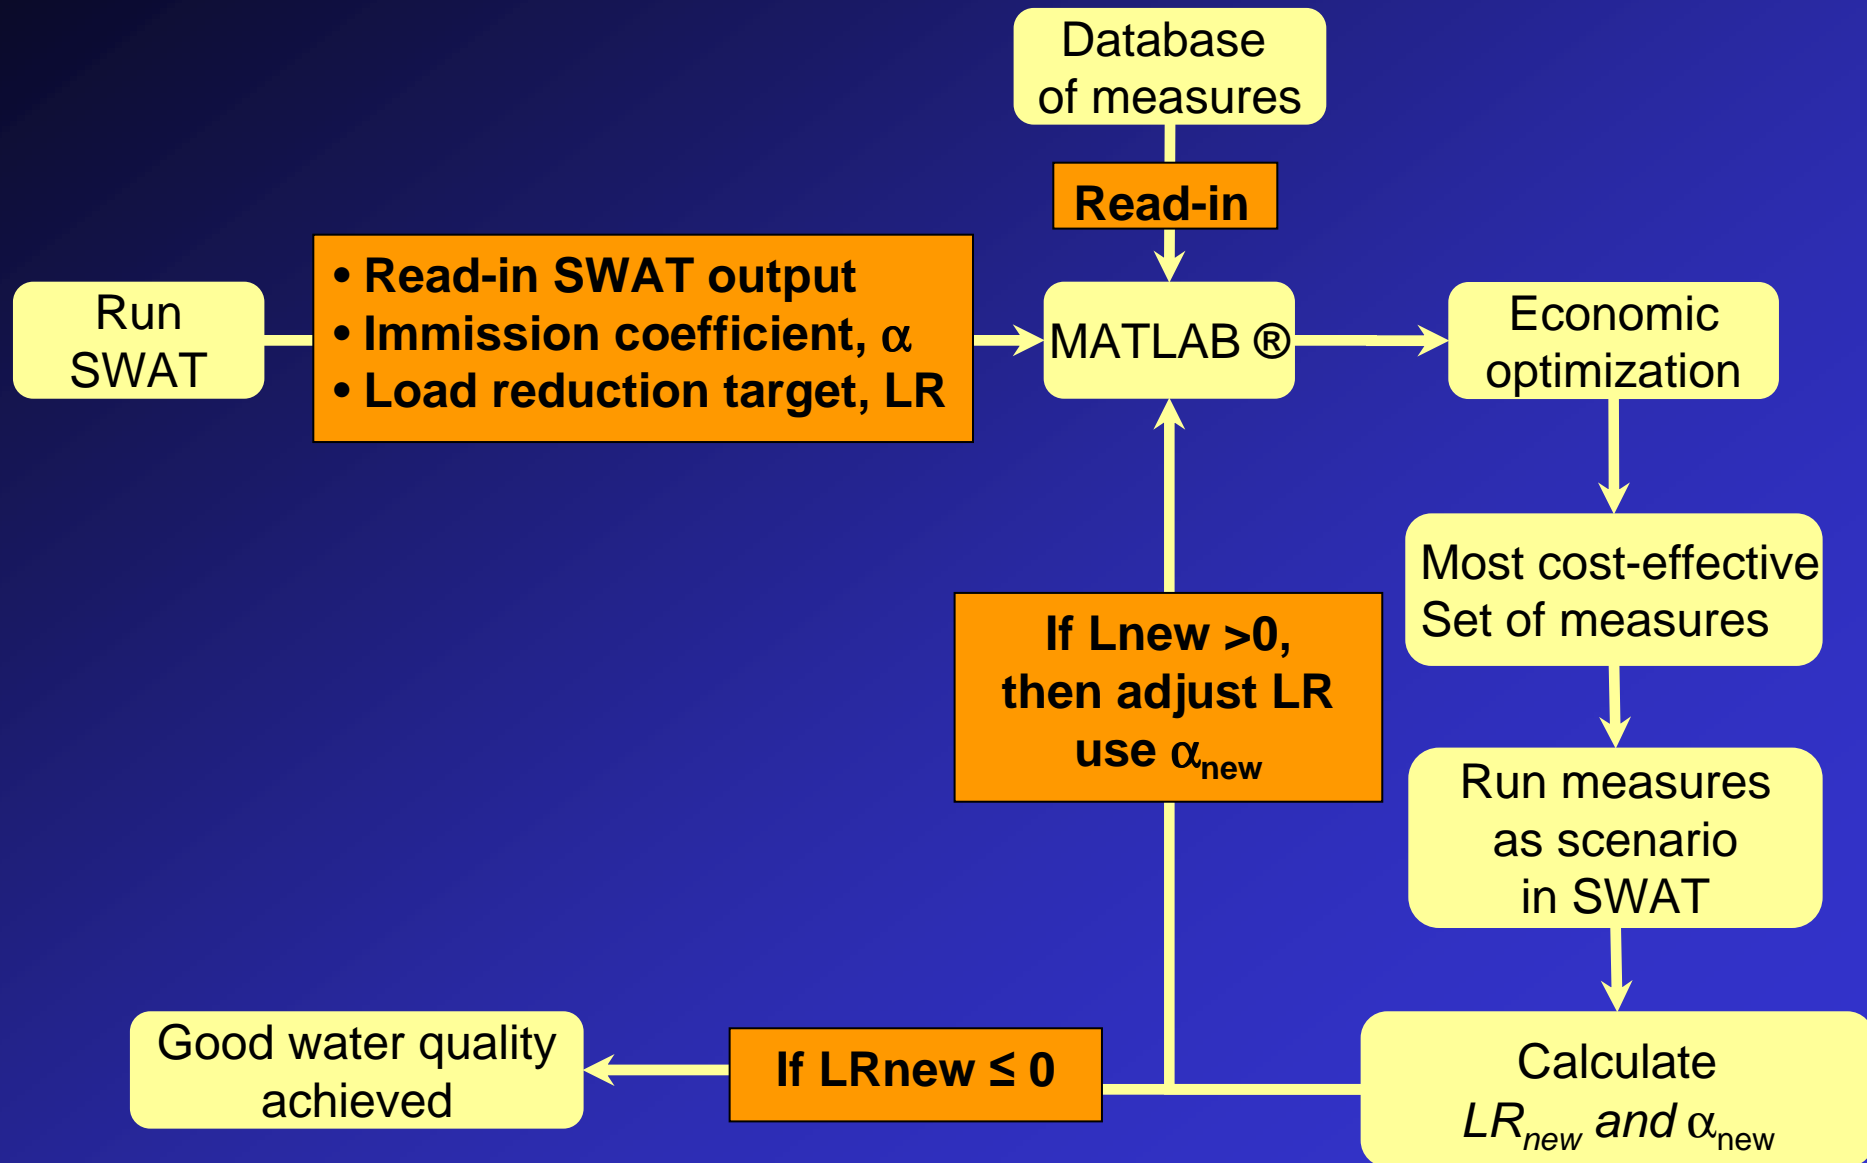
Database of measures

Read-in

Run SWAT

• Read-in SWAT output
• Immission coefficient, $\alpha$
• Load reduction target, LR

MATLAB ®

Economic optimization

Most cost-effective Set of measures

Run measures as scenario in SWAT

If Lnew >0, then adjust LR use $\alpha_{new}$

Calculate $LR_{new}$ and $\alpha_{new}$

If LRnew ≤ 0

Good water quality achieved